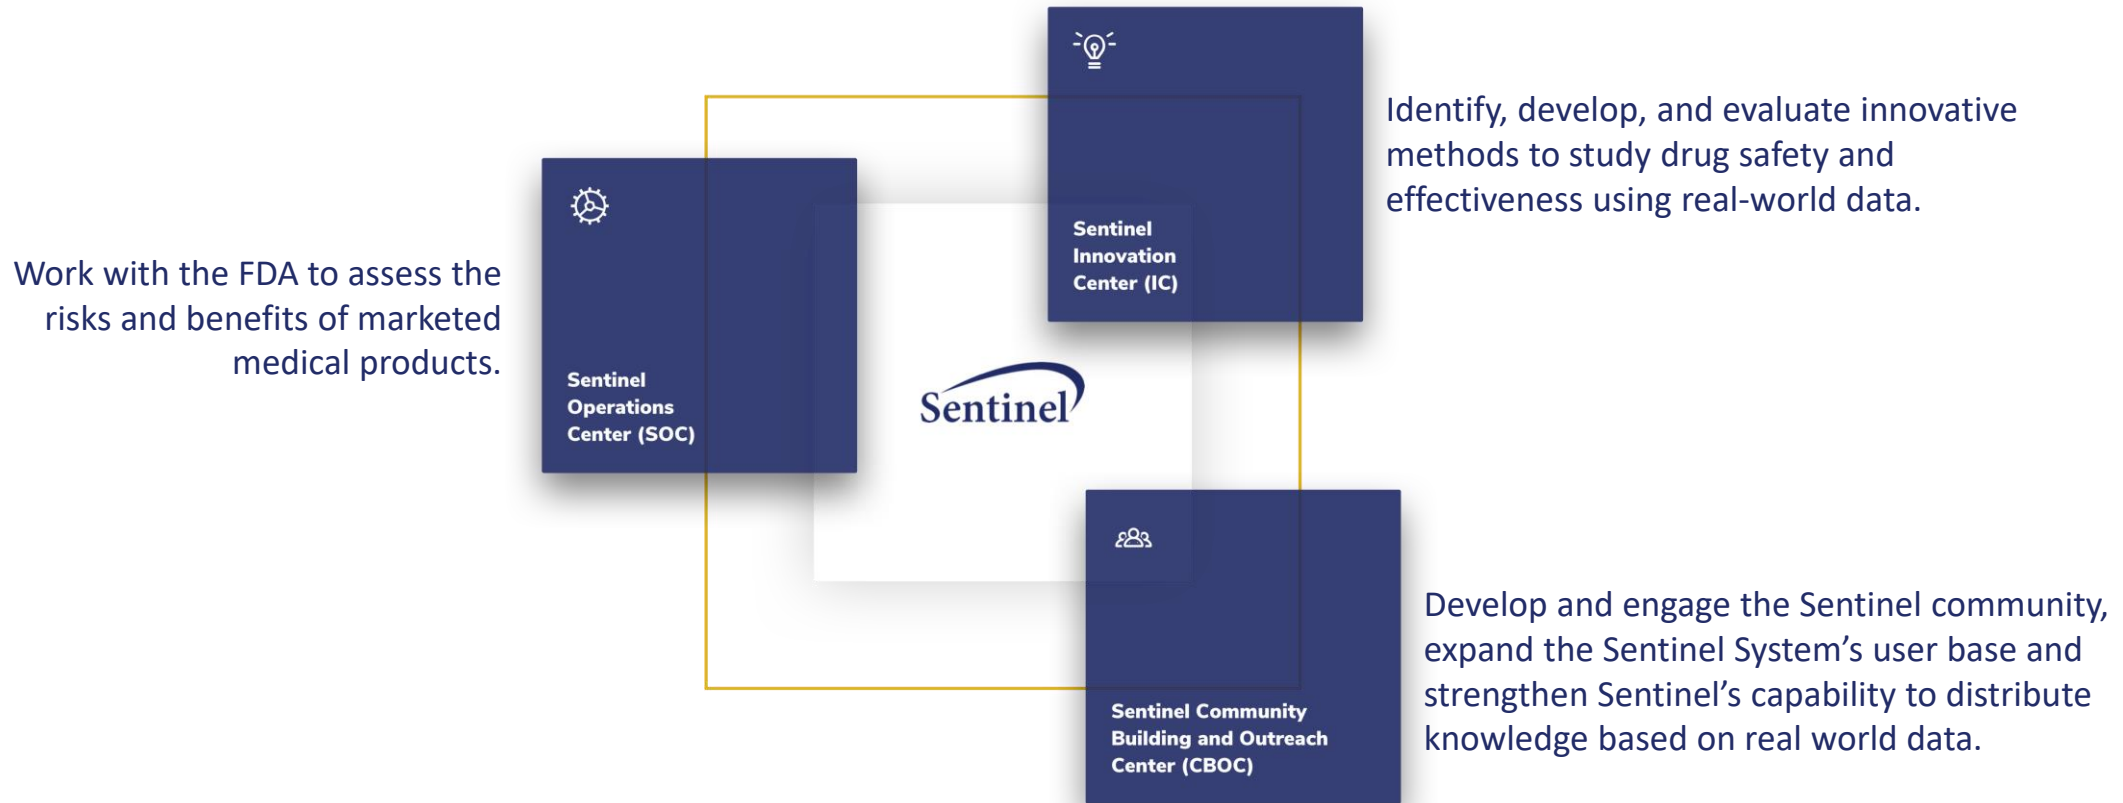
Identify, develop, and evaluate innovative methods to study drug safety and effectiveness using real-world data.

Sentinel Innovation Center (IC)

Work with the FDA to assess the risks and benefits of marketed medical products.

Sentinel Operations Center (SOC)

Sentinel

Develop and engage the Sentinel community, expand the Sentinel System's user base and strengthen Sentinel's capability to distribute knowledge based on real world data.

Sentinel Community Building and Outreach Center (CBOC)